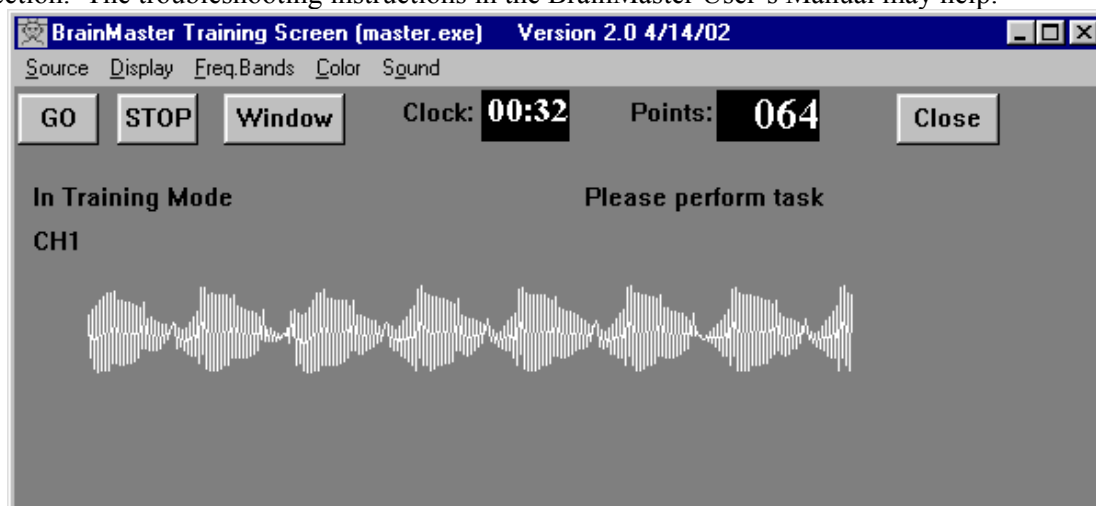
ection. The troubleshooting instructions in the BrainMaster User's Manual may help.

BrainMaster Training Screen (master.exe) Version 2.0 4/14/02

Source Display Freq.Bands Color Sound

GO STOP Window Clock: 00:32 Points: 064 Close

In Training Mode

Please perform task

CH1